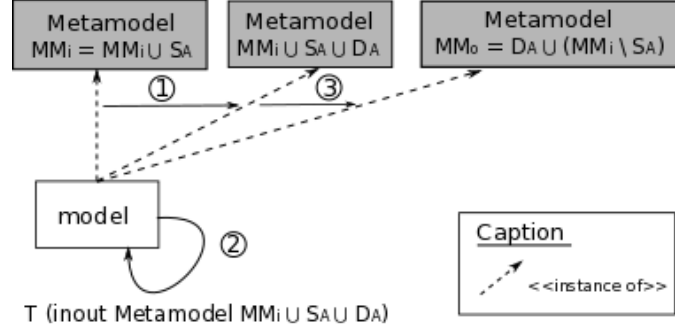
Metamodel
$MM_i = MM_i \cup S_A$

Metamodel
$MM_i \cup S_A \cup D_A$

Metamodel
$MM_o = D_A \cup (MM_i \setminus S_A)$

①

③

model

②

Caption

<<instance of>>

T (inout Metamodel $MM_i \cup S_A \cup D_A$)